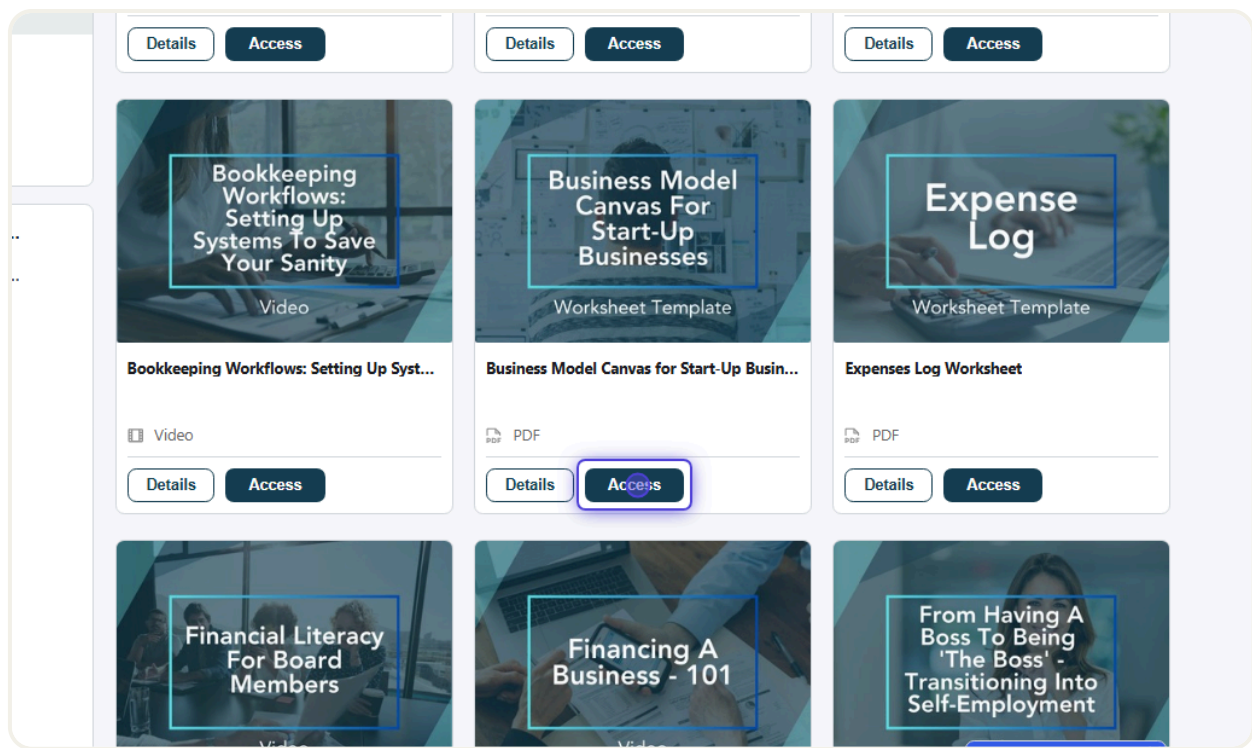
Details Access

Details Access

Details Access

Bookkeeping Workflows: Setting Up Systems To Save Your Sanity

Video

Bookkeeping Workflows: Setting Up Syst...

Video

Details Access

Business Model Canvas For Start-Up Businesses

Worksheet Template

Business Model Canvas for Start-Up Busin...

PDF

Details Access

Expense Log

Worksheet Template

Expenses Log Worksheet

PDF

Details Access

Financial Literacy For Board Members

Financing A Business - 101

From Having A Boss To Being 'The Boss' - Transitioning Into Self-Employment